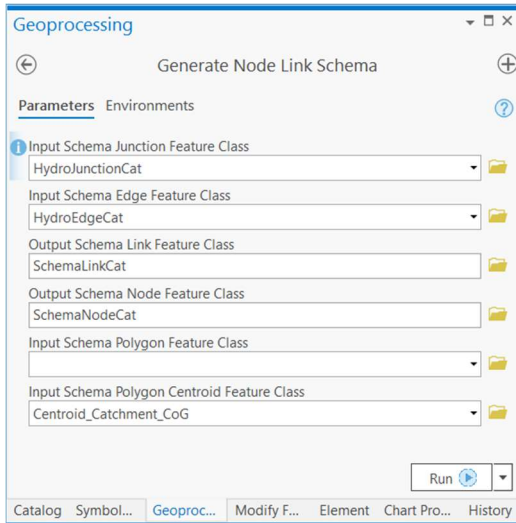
Geoprocessing

Generate Node Link Schema

Parameters Environments

Input Schema Junction Feature Class
HydroJunctionCat

Input Schema Edge Feature Class
HydroEdgeCat

Output Schema Link Feature Class
SchemaLinkCat

Output Schema Node Feature Class
SchemaNodeCat

Input Schema Polygon Feature Class

Input Schema Polygon Centroid Feature Class
Centroid_Catchment_CoG

Run

Catalog Symbol... Geoproc... Modify F... Element Chart Pro... History